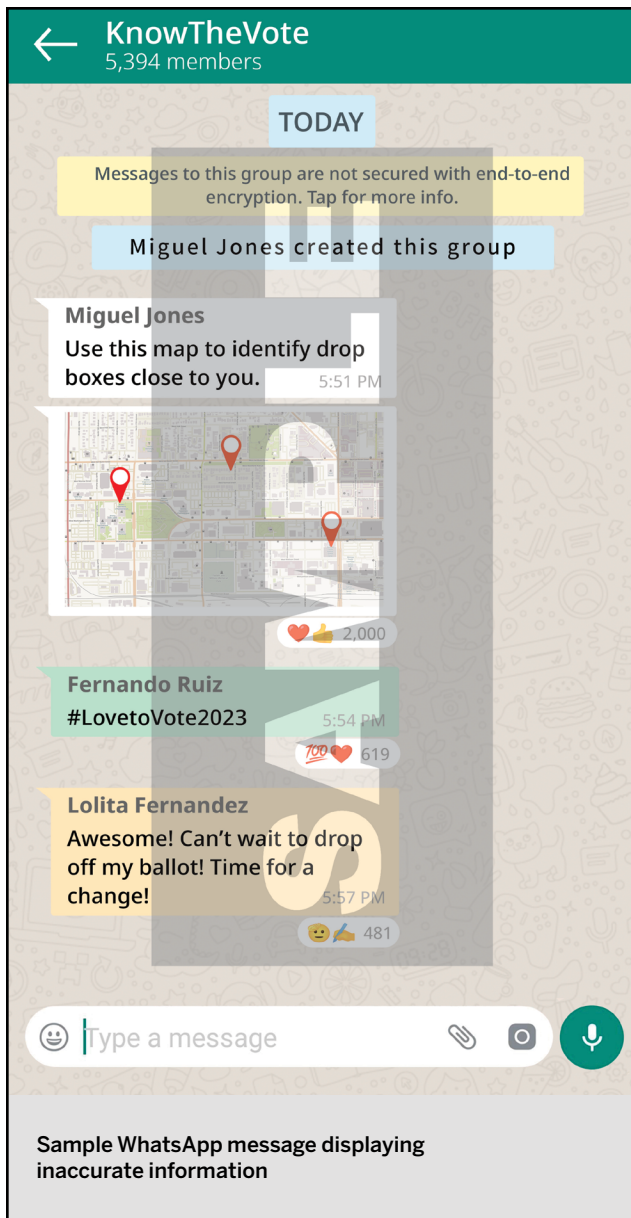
KnowTheVote
5,394 members

TODAY

Messages to this group are not secured with end-to-end encryption. Tap for more info.

Miguel Jones created this group

Miguel Jones
Use this map to identify drop boxes close to you.
5:51 PM

❤️👍 2,000

Fernando Ruiz
#LovetoVote2023
5:54 PM

💯❤️ 619

Lolita Fernandez
Awesome! Can't wait to drop off my ballot! Time for a change!
5:57 PM

😐✍️ 481

Type a message

SAMPLE

Sample WhatsApp message displaying inaccurate information